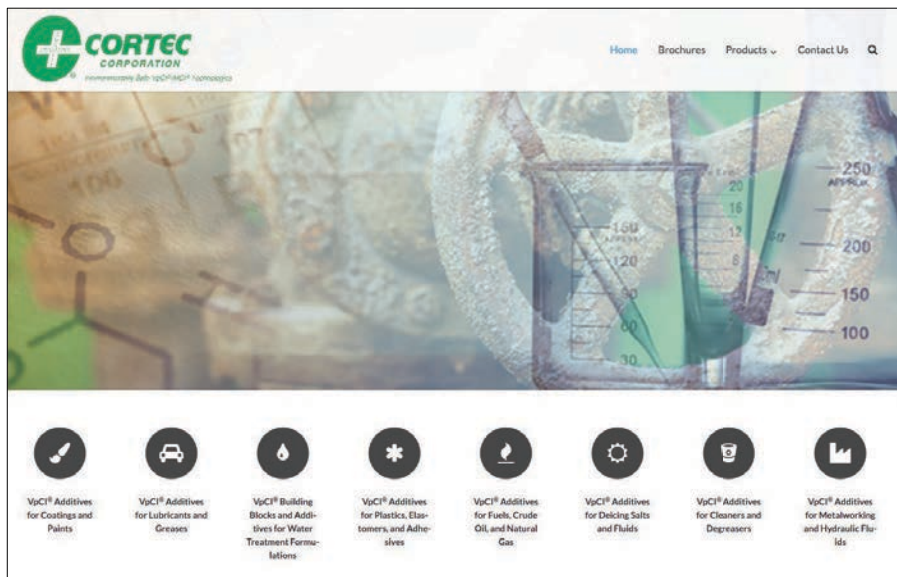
CORTEC CORPORATION
Environmentally Safe VpCI®/MCI® Technologies

Home Brochures Products Contact Us

250
APPROX
20
16
12
8
200
150
150
APPROX
120
90
60
30
150
100

VpCI® Additives for Coatings and Paints

VpCI® Additives for Lubricants and Greases

VpCI® Building Blocks and Additives for Water Treatment Formulations

VpCI® Additives for Plastics, Elastomers, and Adhesives

VpCI® Additives for Fuels, Crude Oil, and Natural Gas

VpCI® Additives for Deicing Salts and Fluids

VpCI® Additives for Cleaners and Degreasers

VpCI® Additives for Metalworking and Hydraulic Fluids